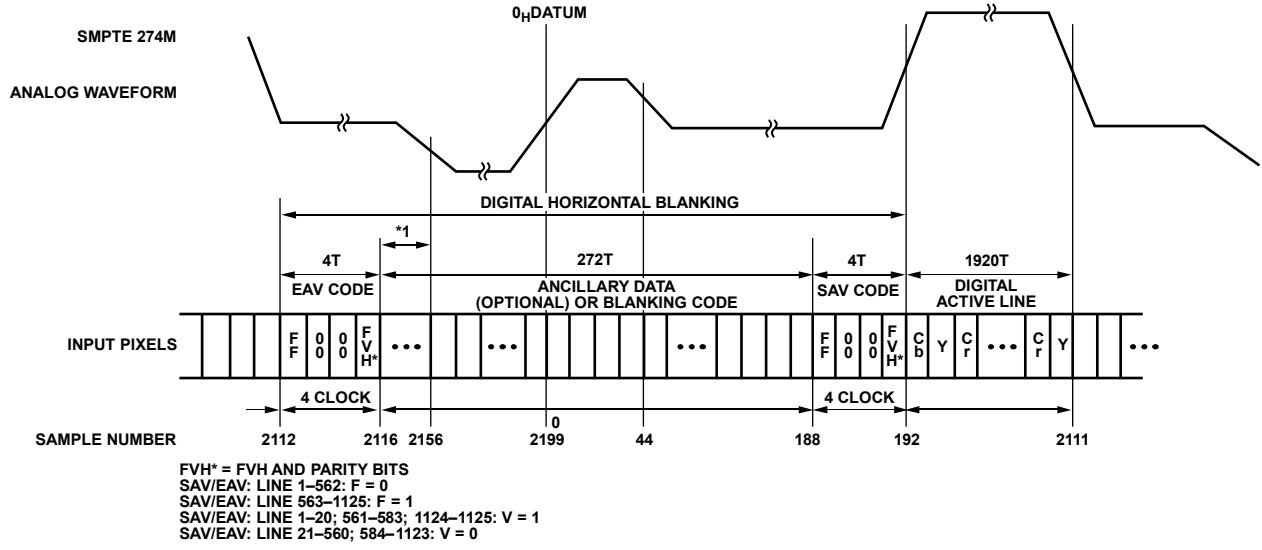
$0_H$DATUM

SMPTE 274M

ANALOG WAVEFORM

DIGITAL HORIZONTAL BLANKING

*1

4T

272T

4T

1920T

EAV CODE

ANCILLARY DATA (OPTIONAL) OR BLANKING CODE

SAV CODE

DIGITAL ACTIVE LINE

INPUT PIXELS

F F

0 0

0 0

F V H*

• • •

• • •

• • •

F F

0 0

0 0

F V H*

C b

Y

C r

• • •

C r

Y

• • •

4 CLOCK

4 CLOCK

0

SAMPLE NUMBER 2112 2116 2156 2199 44 188 192 2111

FVH* = FVH AND PARITY BITS
SAV/EAV: LINE 1–562: F = 0
SAV/EAV: LINE 563–1125: F = 1
SAV/EAV: LINE 1–20; 561–583; 1124–1125: V = 1
SAV/EAV: LINE 21–560; 584–1123: V = 0